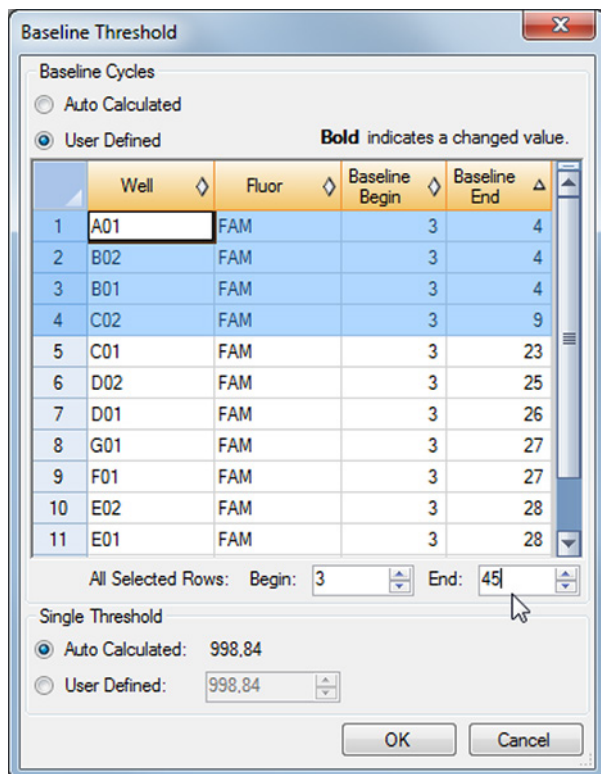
Baseline Threshold

Baseline Cycles

Auto Calculated

User Defined

**Bold** indicates a changed value.

| | Well | Fluor | Baseline Begin | Baseline End |
|---|---|---|---|---|
| 1 | A01 | FAM | 3 | 4 |
| 2 | B02 | FAM | 3 | 4 |
| 3 | B01 | FAM | 3 | 4 |
| 4 | C02 | FAM | 3 | 9 |
| 5 | C01 | FAM | 3 | 23 |
| 6 | D02 | FAM | 3 | 25 |
| 7 | D01 | FAM | 3 | 26 |
| 8 | G01 | FAM | 3 | 27 |
| 9 | F01 | FAM | 3 | 27 |
| 10 | E02 | FAM | 3 | 28 |
| 11 | E01 | FAM | 3 | 28 |

All Selected Rows: Begin: 3 End: 45

Single Threshold

Auto Calculated: 998,84

User Defined: 998,84

OK

Cancel